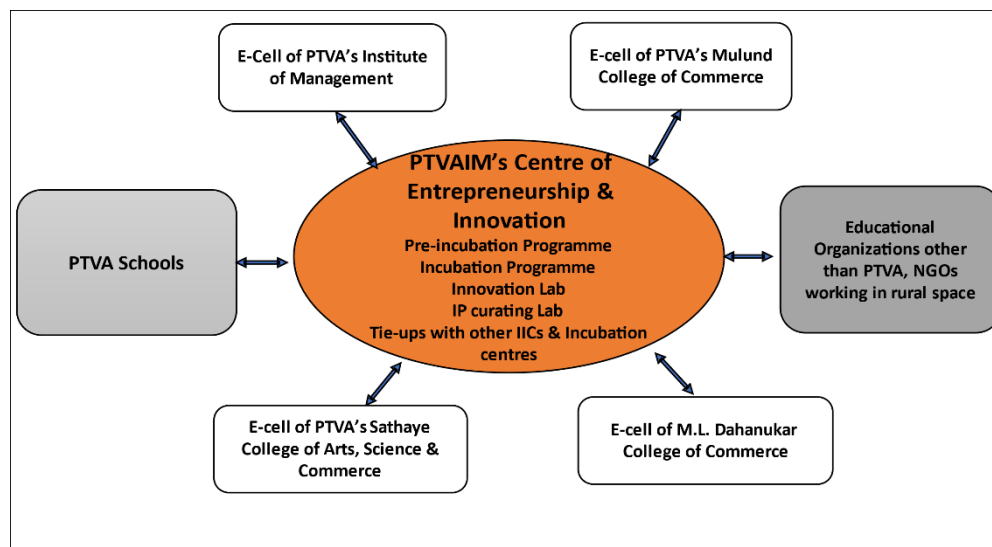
E-Cell of PTVA's Institute of Management

E-cell of PTVA's Mulund College of Commerce

PTVAIM's Centre of Entrepreneurship & Innovation

Pre-incubation Programme
Incubation Programme
Innovation Lab
IP curating Lab
Tie-ups with other IICs & Incubation centres

PTVA Schools

Educational Organizations other than PTVA, NGOs working in rural space

E-cell of PTVA's Sathaye College of Arts, Science & Commerce

E-cell of M.L. Dahanukar College of Commerce